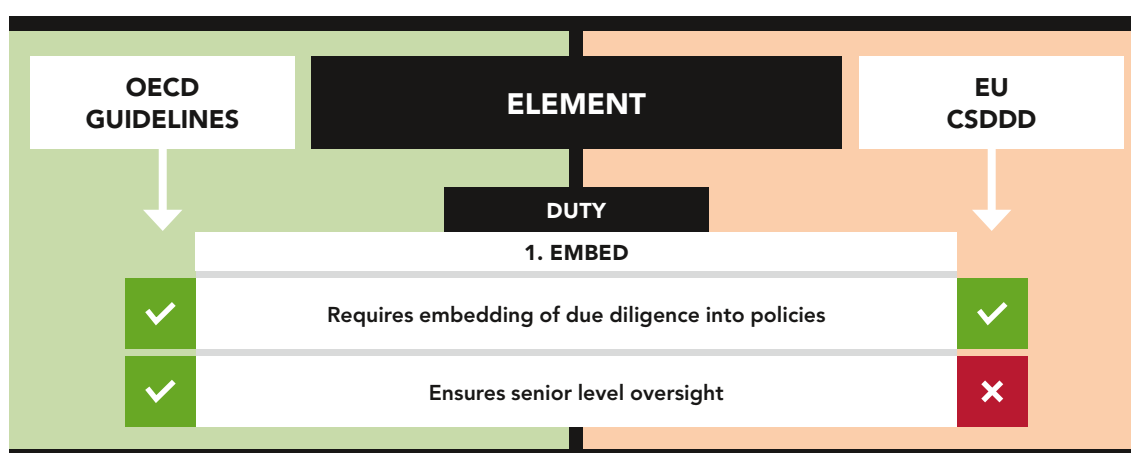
OECD GUIDELINES

ELEMENT

EU CSDDD

DUTY

1. EMBED

| OECD GUIDELINES | ELEMENT | EU CSDDD |
|---|---|---|
| ✓ | Requires embedding of due diligence into policies | ✓ |
| ✓ | Ensures senior level oversight | ✗ |